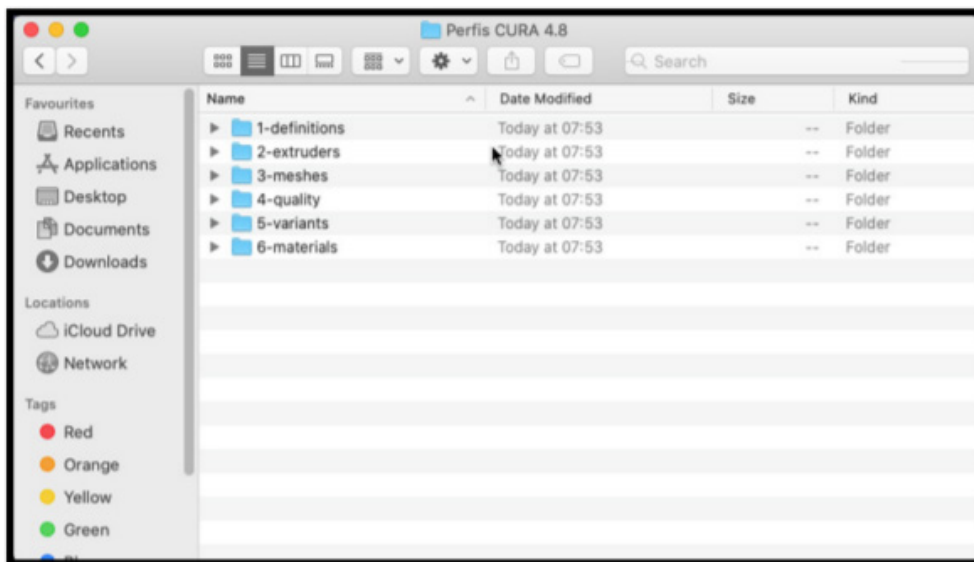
Perfis CURA 4.8

Search

Favourites
Recents
Applications
Desktop
Documents
Downloads

Locations
iCloud Drive
Network

Tags
Red
Orange
Yellow
Green

| Name | Date Modified | Size | Kind |
|---|---|---|---|
| 1-definitions | Today at 07:53 | -- | Folder |
| 2-extruders | Today at 07:53 | -- | Folder |
| 3-meshes | Today at 07:53 | -- | Folder |
| 4-quality | Today at 07:53 | -- | Folder |
| 5-variants | Today at 07:53 | -- | Folder |
| 6-materials | Today at 07:53 | -- | Folder |